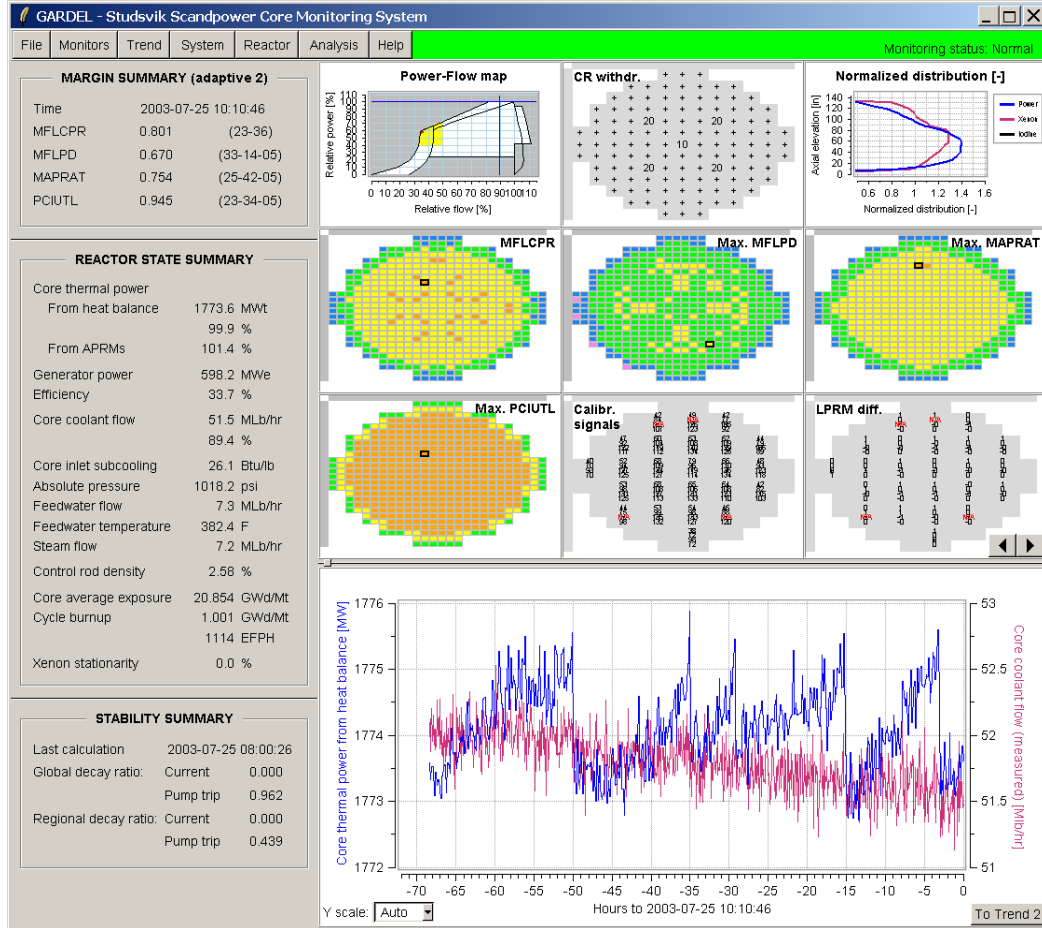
GARDEL - Studsvik Scandpower Core Monitoring System

File Monitors Trend System Reactor Analysis Help

Monitoring status: Normal

MARGIN SUMMARY (adaptive 2)

| Time | 2003-07-25 10:10:46 | |
|---|---|---|
| MFLCPR | 0.801 | (23-36) |
| MFLPD | 0.670 | (33-14-05) |
| MAPRAT | 0.754 | (25-42-05) |
| PCIUTL | 0.945 | (23-34-05) |

REACTOR STATE SUMMARY

| Core thermal power | | |
|---|---|---|
| From heat balance | 1773.6 | MWt |
| | 99.9 | % |
| From APRMs | 101.4 | % |
| Generator power | 598.2 | MWe |
| Efficiency | 33.7 | % |
| Core coolant flow | 51.5 | MLb/hr |
| | 89.4 | % |
| Core inlet subcooling | 26.1 | Btu/lb |
| Absolute pressure | 1018.2 | psi |
| Feedwater flow | 7.3 | MLb/hr |
| Feedwater temperature | 382.4 | F |
| Steam flow | 7.2 | MLb/hr |
| Control rod density | 2.58 | % |
| Core average exposure | 20.854 | GWd/Mt |
| Cycle burnup | 1.001 | GWd/Mt |
| | 1114 | EFPH |
| Xenon stationarity | 0.0 | % |

STABILITY SUMMARY

| Last calculation | | 2003-07-25 08:00:26 |
|---|---|---|
| Global decay ratio: | Current | 0.000 |
| | Pump trip | 0.962 |
| Regional decay ratio: | Current | 0.000 |
| | Pump trip | 0.439 |

Power-Flow map
Relative power [%]
110 100 90 80 70 60 50 40 30 20 10 0
0 10 20 30 40 50 60 70 80 90 100 110
Relative flow [%]

CR withdr.
20 20 10 20 20

Normalized distribution [-]
Axial elevation [in]
140 120 100 80 60 40 20 0
0.6 0.8 1 1.2 1.4 1.6
Normalized distribution [-]
Power
Xenon
Iodine

MFLCPR
Max. MFLPD
Max. MAPRAT
Max. PCIUTL
Calibr. signals
LPRM diff.

Core thermal power from heat balance [MW]
1776 1775 1774 1773 1772
Core coolant flow (measured) [Mlb/hr]
53 52.5 52 51.5 51
-70 -65 -60 -55 -50 -45 -40 -35 -30 -25 -20 -15 -10 -5 0
Hours to 2003-07-25 10:10:46

Y scale: Auto

To Trend 2